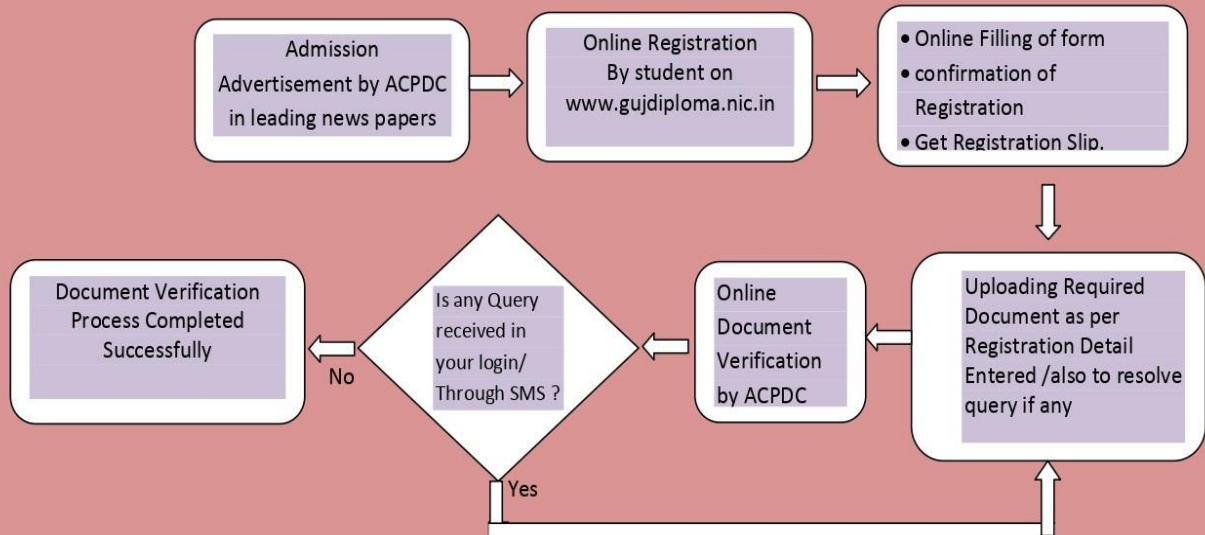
Admission Advertisement by ACPDC in leading news papers

Online Registration By student on www.gujdiploma.nic.in

• Online Filling of form
• confirmation of Registration
• Get Registration Slip.

Uploading Required Document as per Registration Detail Entered /also to resolve query if any

Online Document Verification by ACPDC

Is any Query received in your login/ Through SMS ?

No

Yes

Document Verification Process Completed Successfully